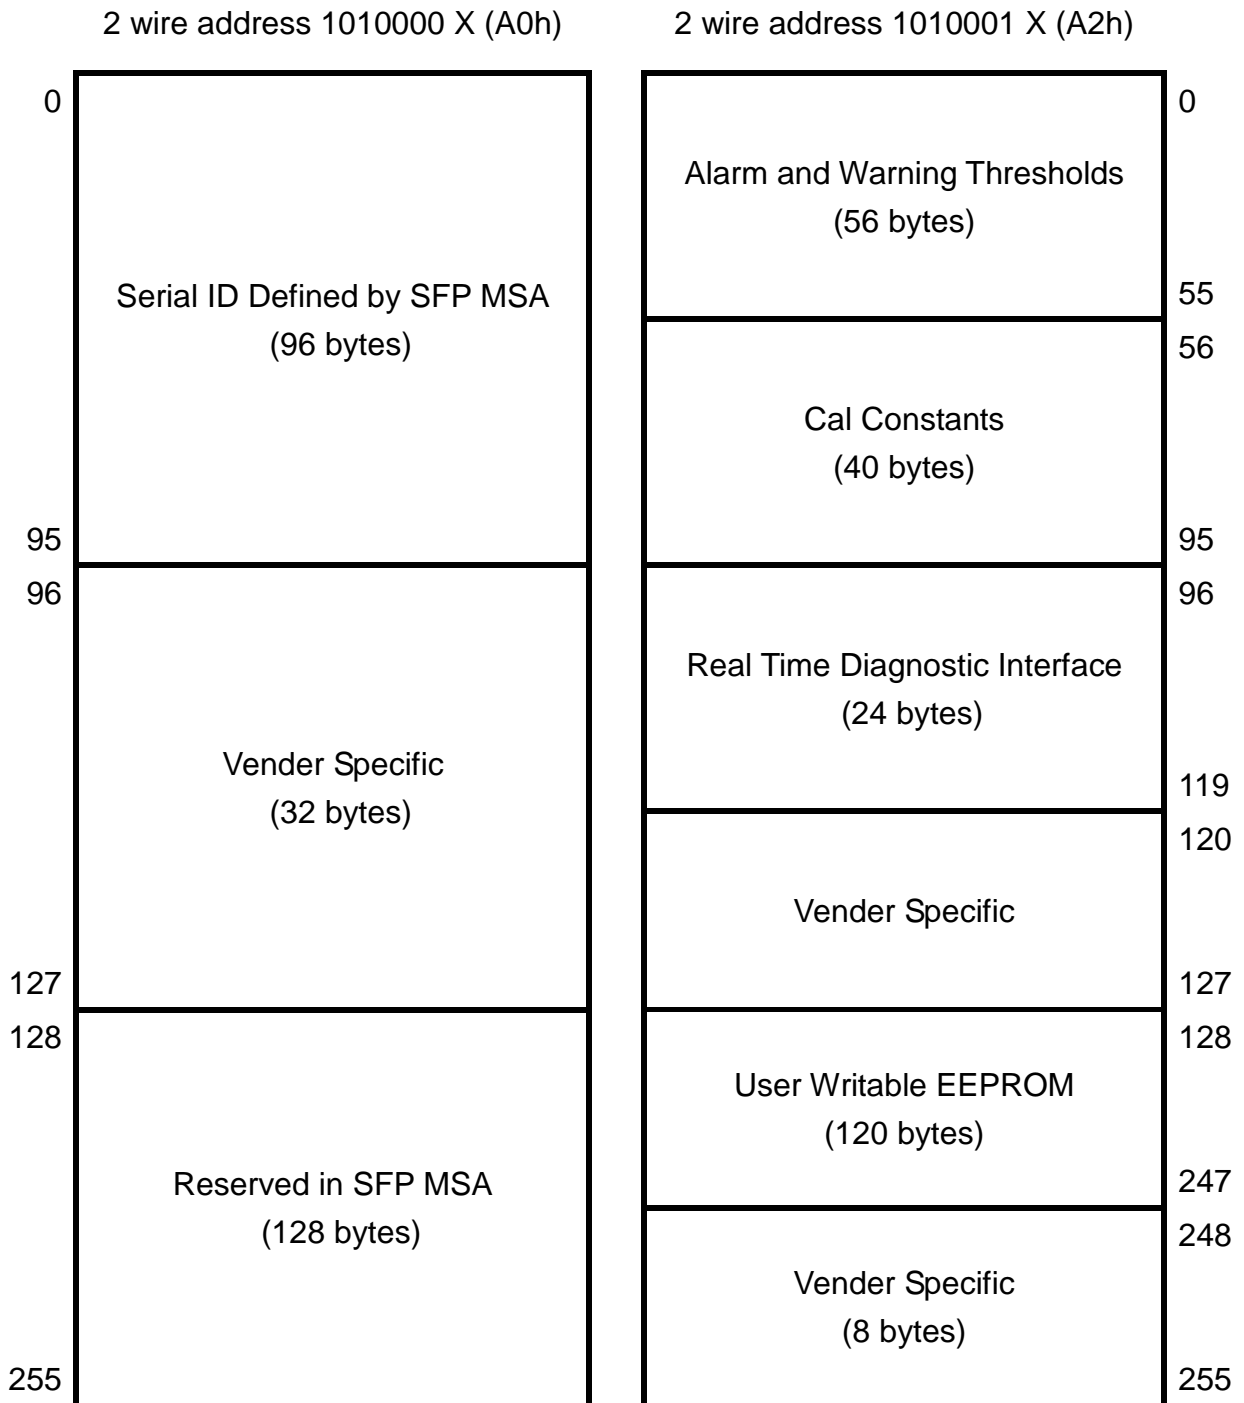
2 wire address 1010000 X (A0h)

0

Serial ID Defined by SFP MSA
(96 bytes)

95

96

Vender Specific
(32 bytes)

127

128

Reserved in SFP MSA
(128 bytes)

255

2 wire address 1010001 X (A2h)

0

Alarm and Warning Thresholds
(56 bytes)

55

56

Cal Constants
(40 bytes)

95

96

Real Time Diagnostic Interface
(24 bytes)

119

120

Vender Specific

127

128

User Writable EEPROM
(120 bytes)

247

248

Vender Specific
(8 bytes)

255